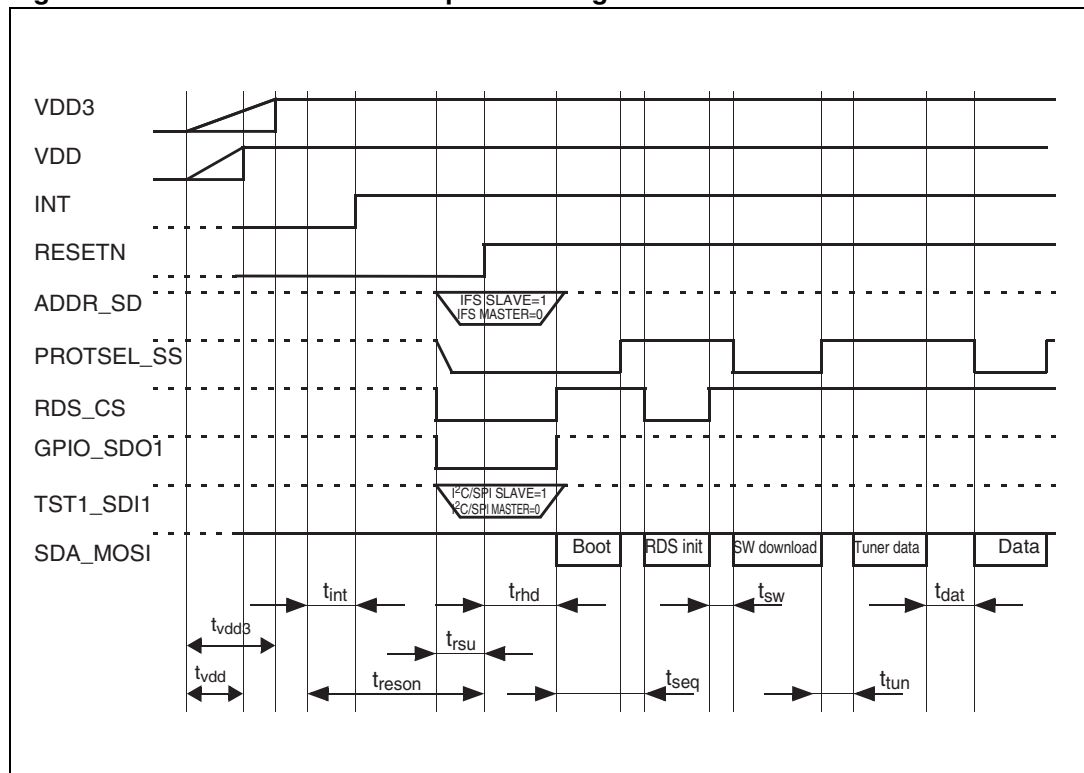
VDD3
VDD
INT
RESETN
ADDR_SD
IFS SLAVE=1
IFS MASTER=0
PROTSEL_SS
RDS_CS
GPIO_SDO1
TST1_SDI1
I$^2$C/SPI SLAVE=1
I$^2$C/SPI MASTER=0
SDA_MOSI
Boot
RDS init
SW download
Tuner data
Data
$t_{int}$
$t_{rhd}$
$t_{sw}$
$t_{dat}$
$t_{vdd3}$
$t_{rsu}$
$t_{vdd}$
$t_{reson}$
$t_{seq}$
$t_{tun}$